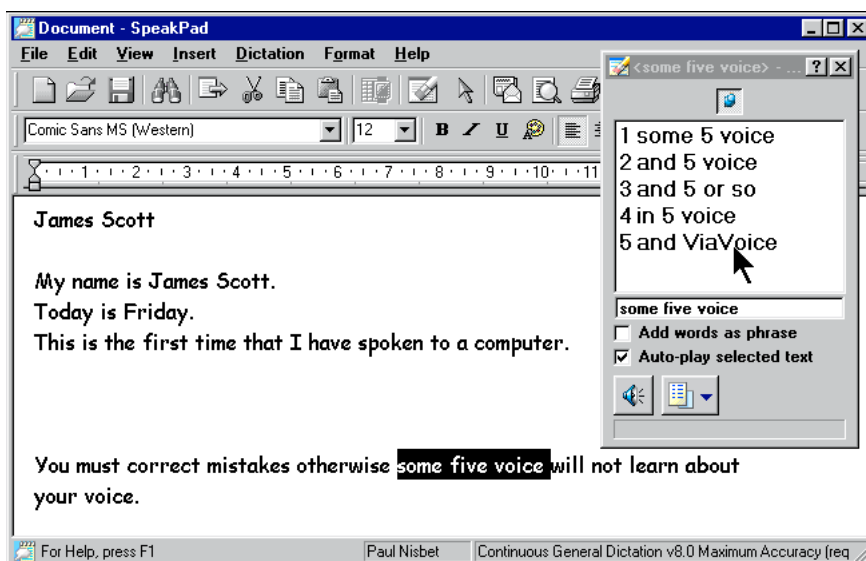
Document - SpeakPad

File Edit View Insert Dictation Format Help

Comic Sans MS (Western) 12 B I U

1 2 3 4 5 6 7 8 9 10 11

<some five voice> - ... ? X

1 some 5 voice
2 and 5 voice
3 and 5 or so
4 in 5 voice
5 and ViaVoice

some five voice

Add words as phrase

Auto-play selected text

James Scott

My name is James Scott.
Today is Friday.
This is the first time that I have spoken to a computer.

You must correct mistakes otherwise some five voice will not learn about your voice.

For Help, press F1 | Paul Nisbet | Continuous General Dictation v8.0 Maximum Accuracy (req